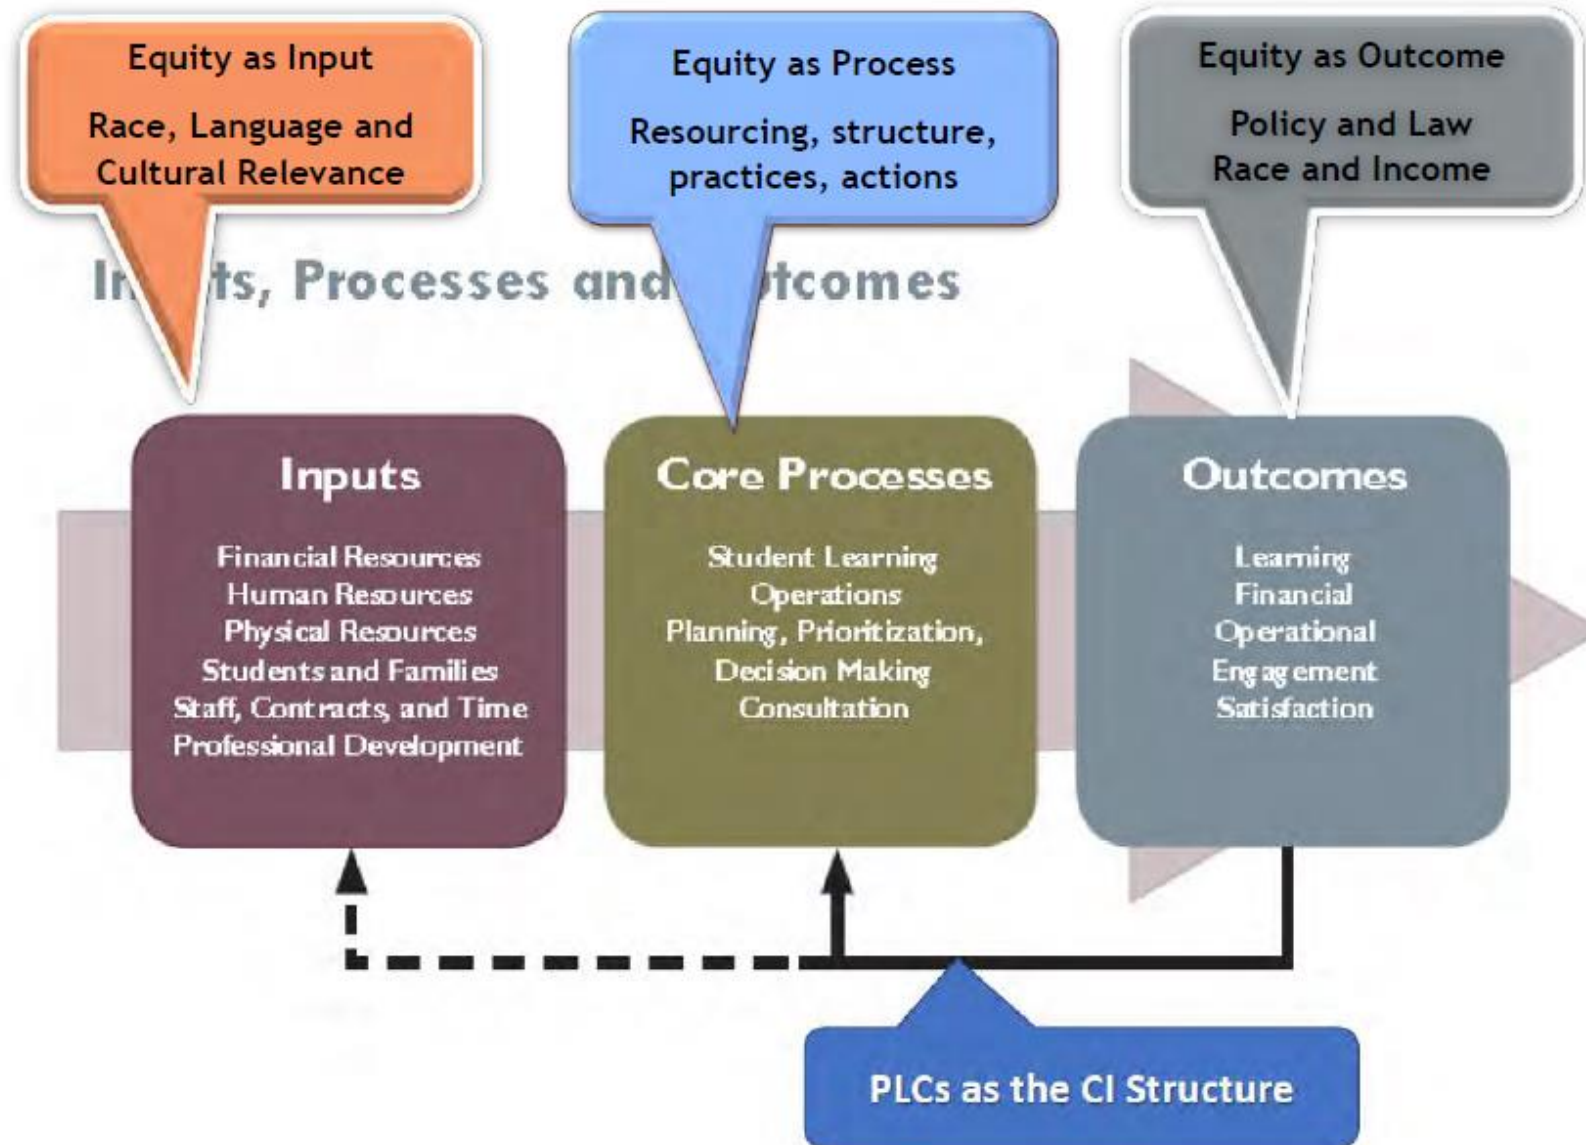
Equity as Input

Race, Language and Cultural Relevance

Equity as Process

Resourcing, structure, practices, actions

Equity as Outcome

Policy and Law
Race and Income

In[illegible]ts, Processes and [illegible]tcomes

Inputs

Financial Resources
Human Resources
Physical Resources
Students and Families
Staff, Contracts, and Time
Professional Development

Core Processes

Student Learning
Operations
Planning, Prioritization, Decision Making
Consultation

Outcomes

Learning
Financial
Operational
Engagement
Satisfaction

PLCs as the CI Structure